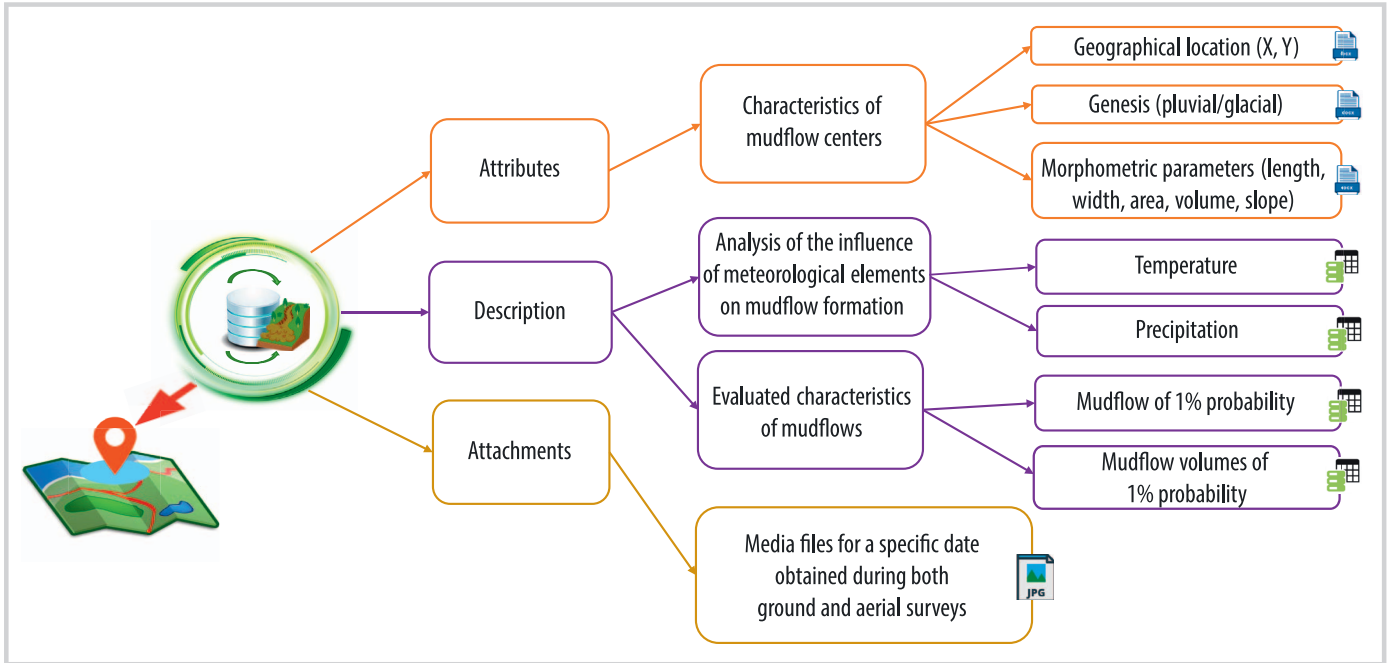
Attributes

Characteristics of mudflow centers

Geographical location (X, Y)

Genesis (pluvial/glacial)

Morphometric parameters (length, width, area, volume, slope)

Description

Analysis of the influence of meteorological elements on mudflow formation

Temperature

Precipitation

Evaluated characteristics of mudflows

Mudflow of 1% probability

Mudflow volumes of 1% probability

Attachments

Media files for a specific date obtained during both ground and aerial surveys

JPG